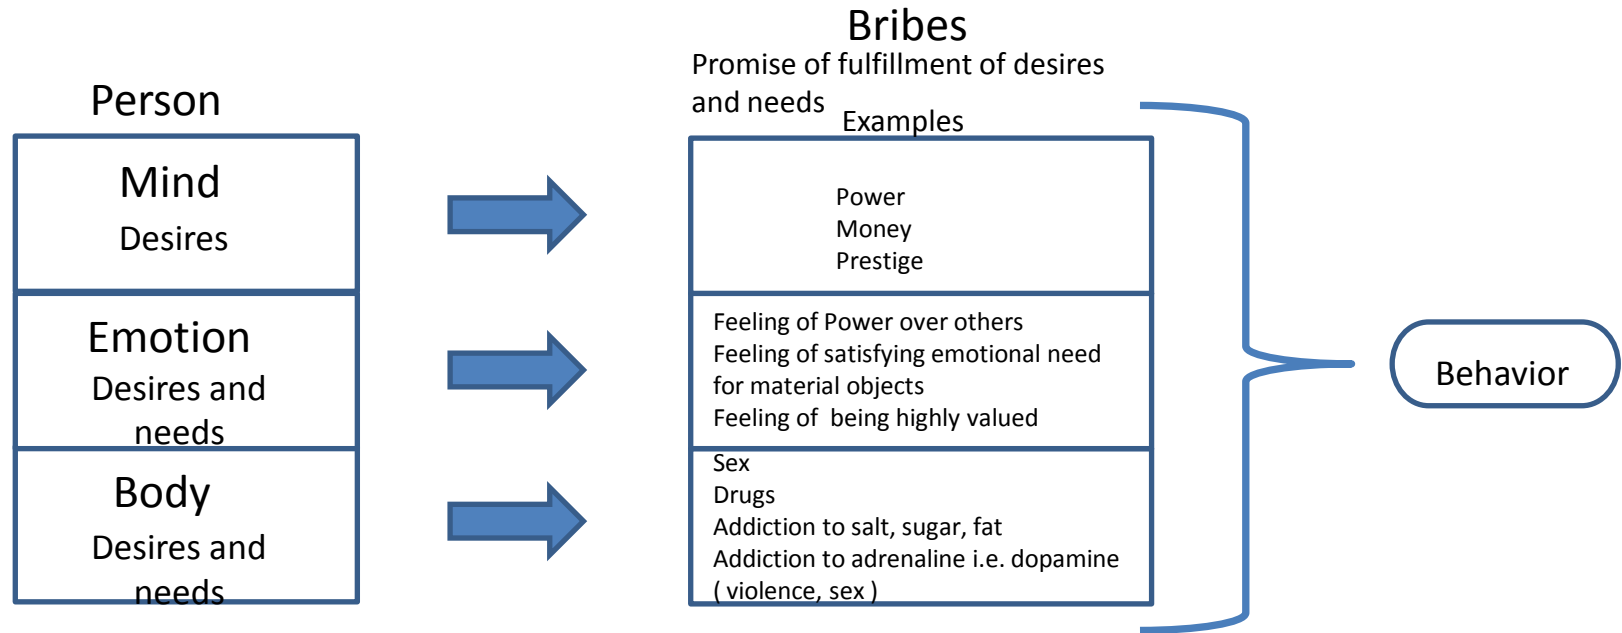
Bribes
Promise of fulfillment of desires and needs

Person

Mind
Desires

Emotion
Desires and needs

Body
Desires and needs

Examples

Power
Money
Prestige

Feeling of Power over others
Feeling of satisfying emotional need for material objects
Feeling of being highly valued

Sex
Drugs
Addiction to salt, sugar, fat
Addiction to adrenaline i.e. dopamine ( violence, sex )

Behavior